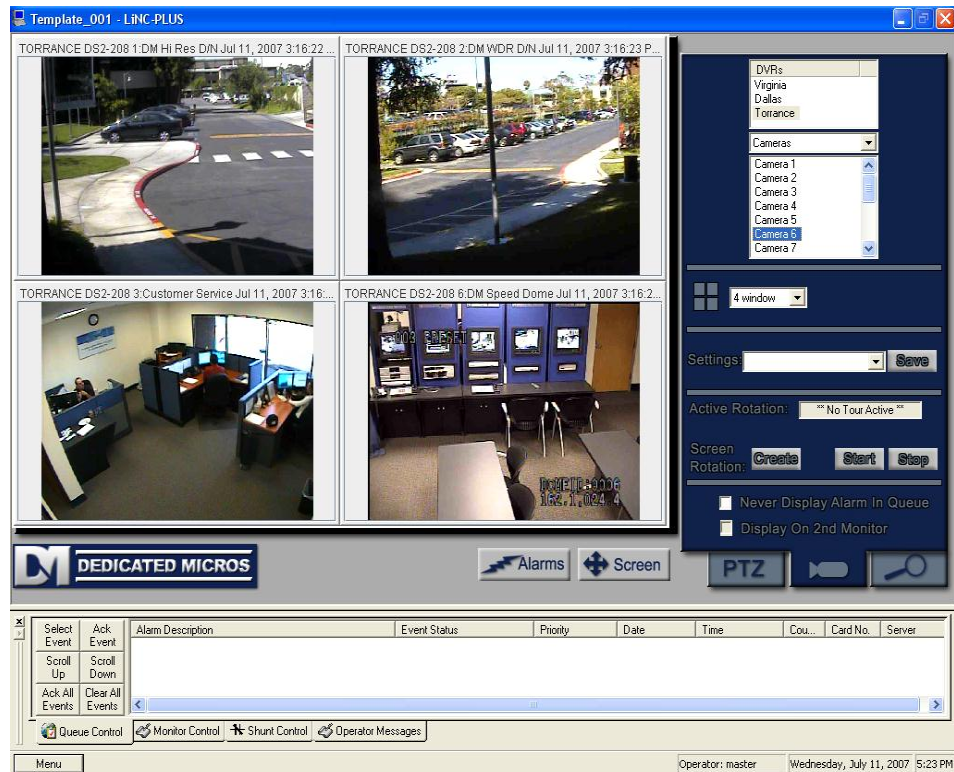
Template_001 - LiNC-PLUS

TORRANCE DS2-208 1:DM Hi Res D/N Jul 11, 2007 3:16:22 ...
TORRANCE DS2-208 2:DM WDR D/N Jul 11, 2007 3:16:23 P...
TORRANCE DS2-208 3:Customer Service Jul 11, 2007 3:16:...
TORRANCE DS2-208 6:DM Speed Dome Jul 11, 2007 3:16:2...

DVRs
Virginia
Dallas
Torrance

Cameras
Camera 1
Camera 2
Camera 3
Camera 4
Camera 5
Camera 6
Camera 7

4 window

Settings: Save

Active Rotation: ** No Tour Active **

Screen Rotation: Create Start Stop

Never Display Alarm In Queue
Display On 2nd Monitor

DEDICATED MICROS

Alarms Screen PTZ

| Select Event | Ack Event |
| Scroll Up | Scroll Down |
| Ack All Events | Clear All Events |

| Alarm Description | Event Status | Priority | Date | Time | Cou... | Card No. | Server |
|---|---|---|---|---|---|---|---|

Queue Control Monitor Control Shunt Control Operator Messages

Menu Operator: master Wednesday, July 11, 2007 5:23 PM